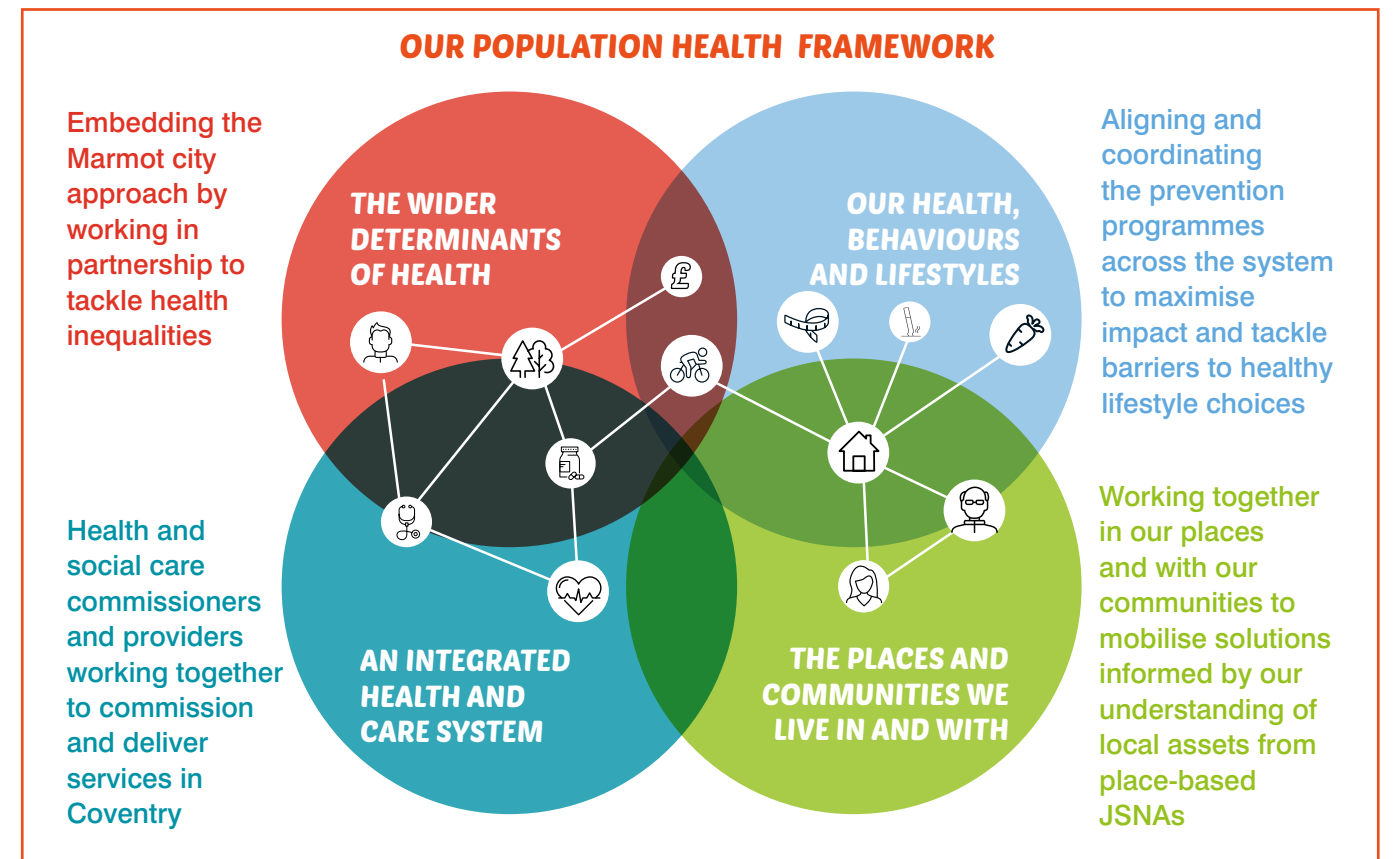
OUR POPULATION HEALTH FRAMEWORK

Embedding the Marmot city approach by working in partnership to tackle health inequalities

THE WIDER DETERMINANTS OF HEALTH

OUR HEALTH, BEHAVIOURS AND LIFESTYLES

Aligning and coordinating the prevention programmes across the system to maximise impact and tackle barriers to healthy lifestyle choices

£

Health and social care commissioners and providers working together to commission and deliver services in Coventry

AN INTEGRATED HEALTH AND CARE SYSTEM

THE PLACES AND COMMUNITIES WE LIVE IN AND WITH

Working together in our places and with our communities to mobilise solutions informed by our understanding of local assets from place-based JSNAs